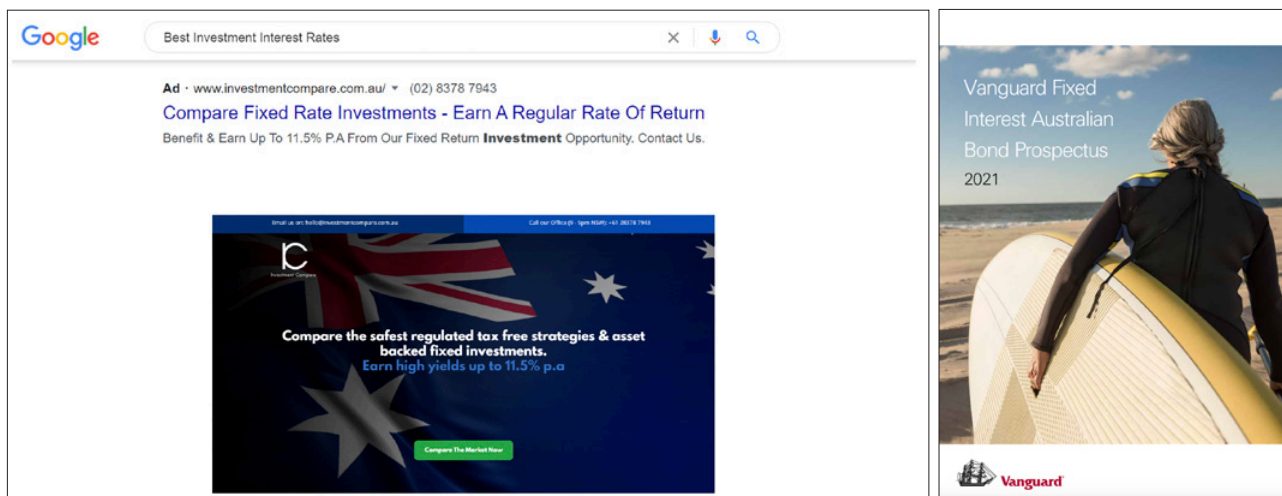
Google

Best Investment Interest Rates

Ad · www.investmentcompare.com.au/ ▾ (02) 8378 7943

Compare Fixed Rate Investments - Earn A Regular Rate Of Return

Benefit & Earn Up To 11.5% P.A From Our Fixed Return **Investment** Opportunity. Contact Us.

Email us on: hello@investmentcompare.com.au

Call our Office (9 - 5pm NSW): +61 28378 7943

IC
Investment Compare

Compare the safest regulated tax free strategies & asset backed fixed investments.
Earn high yields up to 11.5% p.a

Compare The Market Now

Vanguard Fixed Interest Australian Bond Prospectus
2021

Vanguard